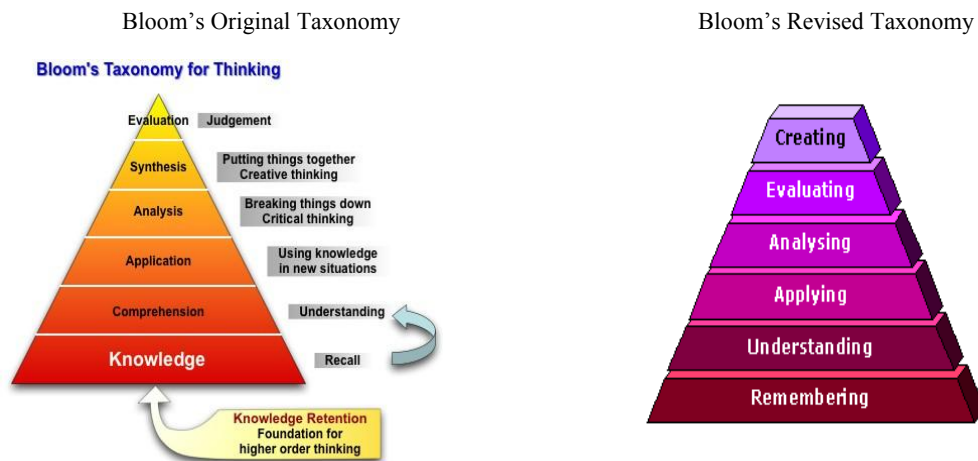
Bloom's Original Taxonomy

Bloom's Taxonomy for Thinking

Evaluation Judgement

Synthesis Putting things together Creative thinking

Analysis Breaking things down Critical thinking

Application Using knowledge in new situations

Comprehension Understanding

Knowledge Recall

Knowledge Retention Foundation for higher order thinking

Bloom's Revised Taxonomy

Creating

Evaluating

Analysing

Applying

Understanding

Remembering